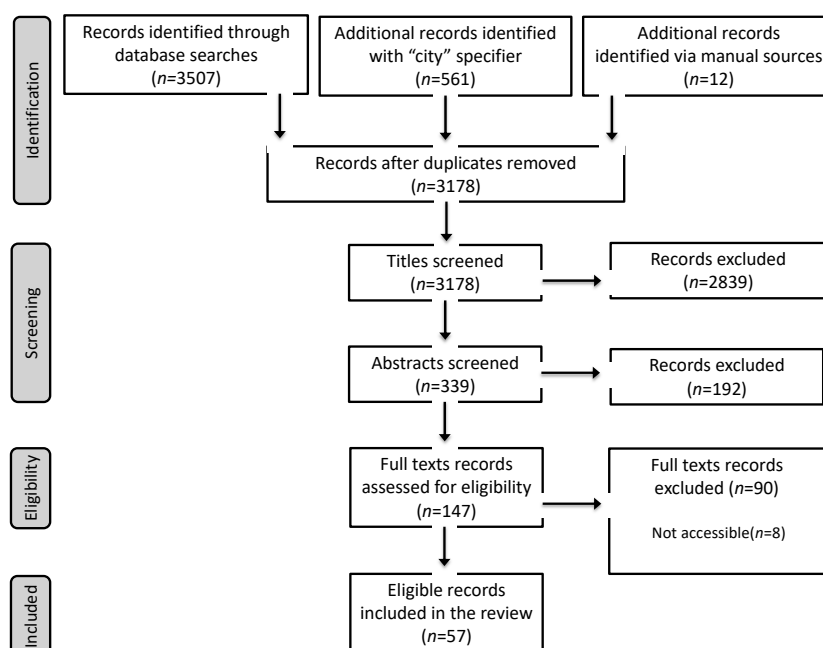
Identification

Records identified through database searches ($n$=3507)

Additional records identified with “city” specifier ($n$=561)

Additional records identified via manual sources ($n$=12)

Records after duplicates removed ($n$=3178)

Screening

Titles screened ($n$=3178)

Records excluded ($n$=2839)

Abstracts screened ($n$=339)

Records excluded ($n$=192)

Eligibility

Full texts records assessed for eligibility ($n$=147)

Full texts records excluded ($n$=90)

Not accessible($n$=8)

Included

Eligible records included in the review ($n$=57)